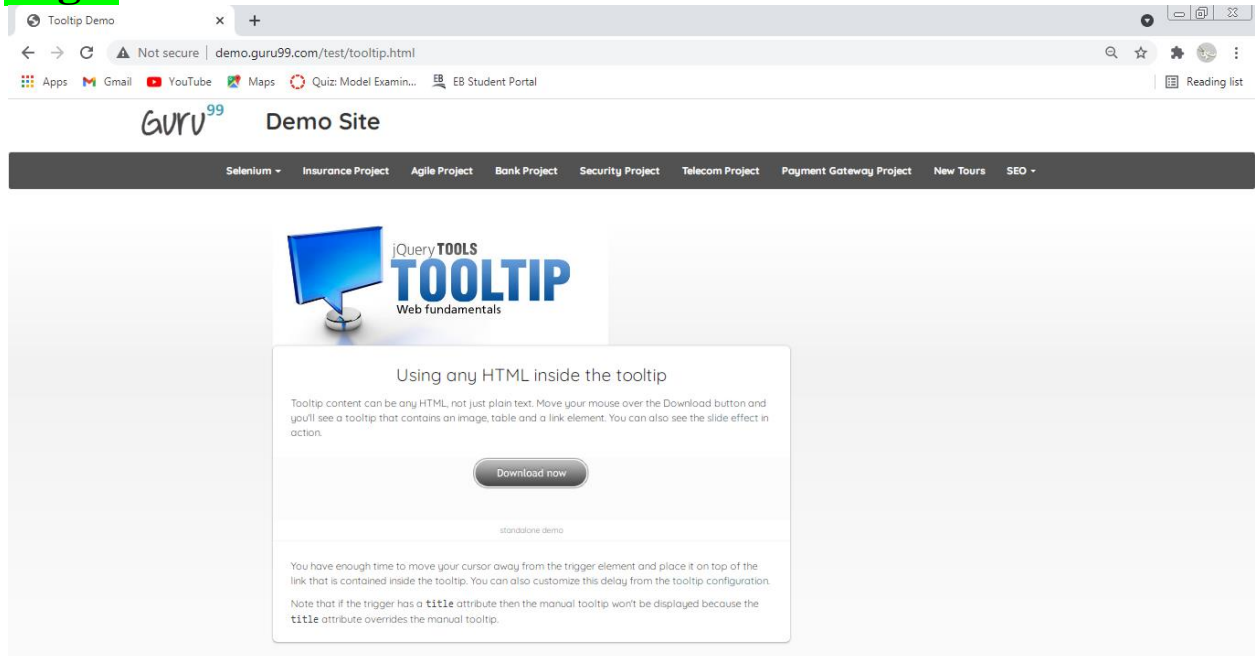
Tooltip Demo × +

Not secure | demo.guru99.com/test/tooltip.html

Apps Gmail YouTube Maps Quiz: Model Examin... EB Student Portal Reading list

Guru99 Demo Site

Selenium Insurance Project Agile Project Bank Project Security Project Telecom Project Payment Gateway Project New Tours SEO

jQuery TOOLS TOOLTIP Web fundamentals

Using any HTML inside the tooltip

Tooltip content can be any HTML, not just plain text. Move your mouse over the Download button and you'll see a tooltip that contains an image, table and a link element. You can also see the slide effect in action.

Download now

standalone demo

You have enough time to move your cursor away from the trigger element and place it on top of the link that is contained inside the tooltip. You can also customize this delay from the tooltip configuration.

Note that if the trigger has a title attribute then the manual tooltip won't be displayed because the title attribute overrides the manual tooltip.